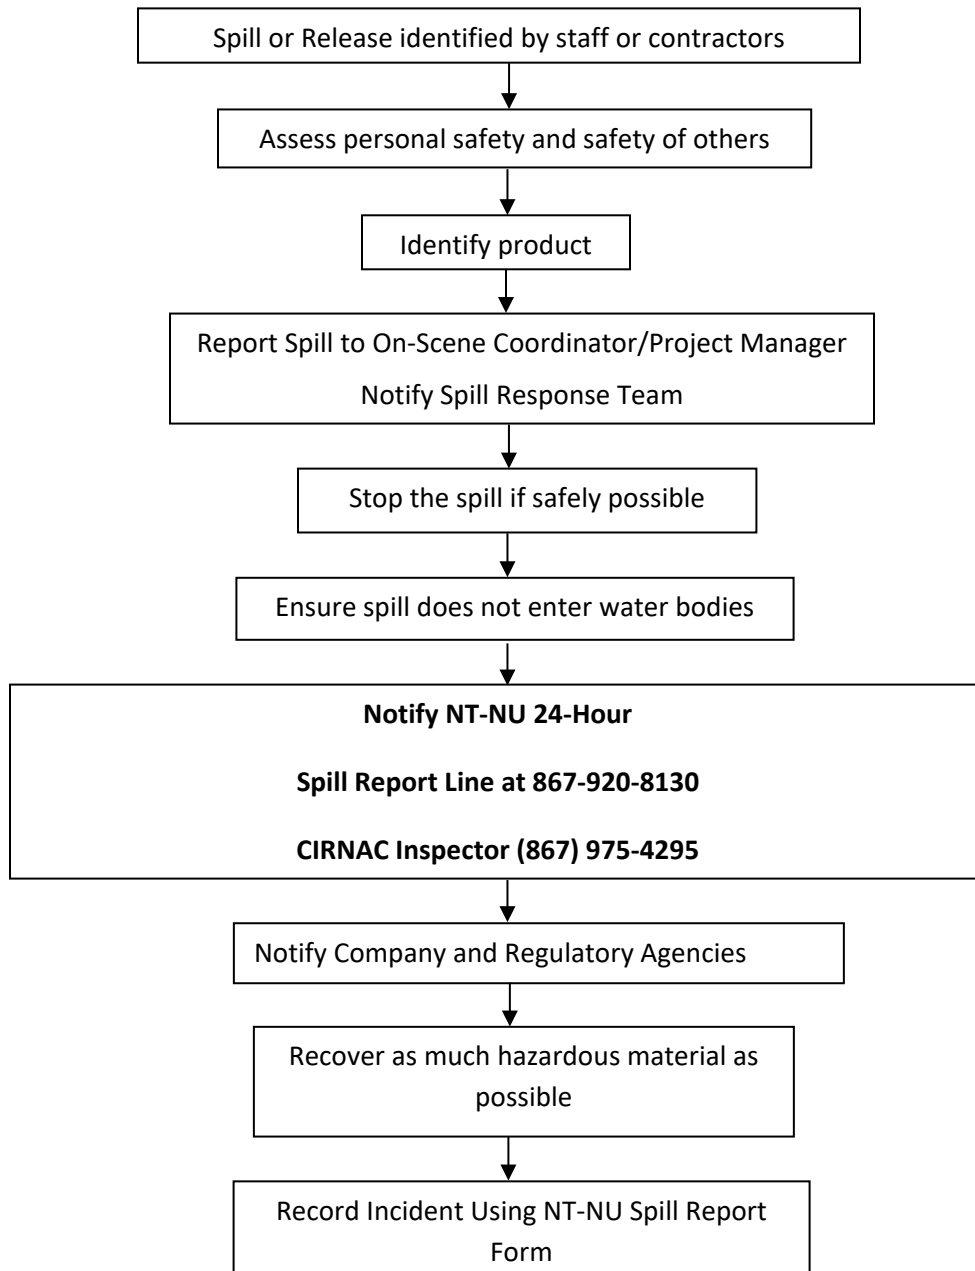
Spill or Release identified by staff or contractors

Assess personal safety and safety of others

Identify product

Report Spill to On-Scene Coordinator/Project Manager

Notify Spill Response Team

Stop the spill if safely possible

Ensure spill does not enter water bodies

**Notify NT-NU 24-Hour**

**Spill Report Line at 867-920-8130**

**CIRNAC Inspector (867) 975-4295**

Notify Company and Regulatory Agencies

Recover as much hazardous material as possible

Record Incident Using NT-NU Spill Report Form